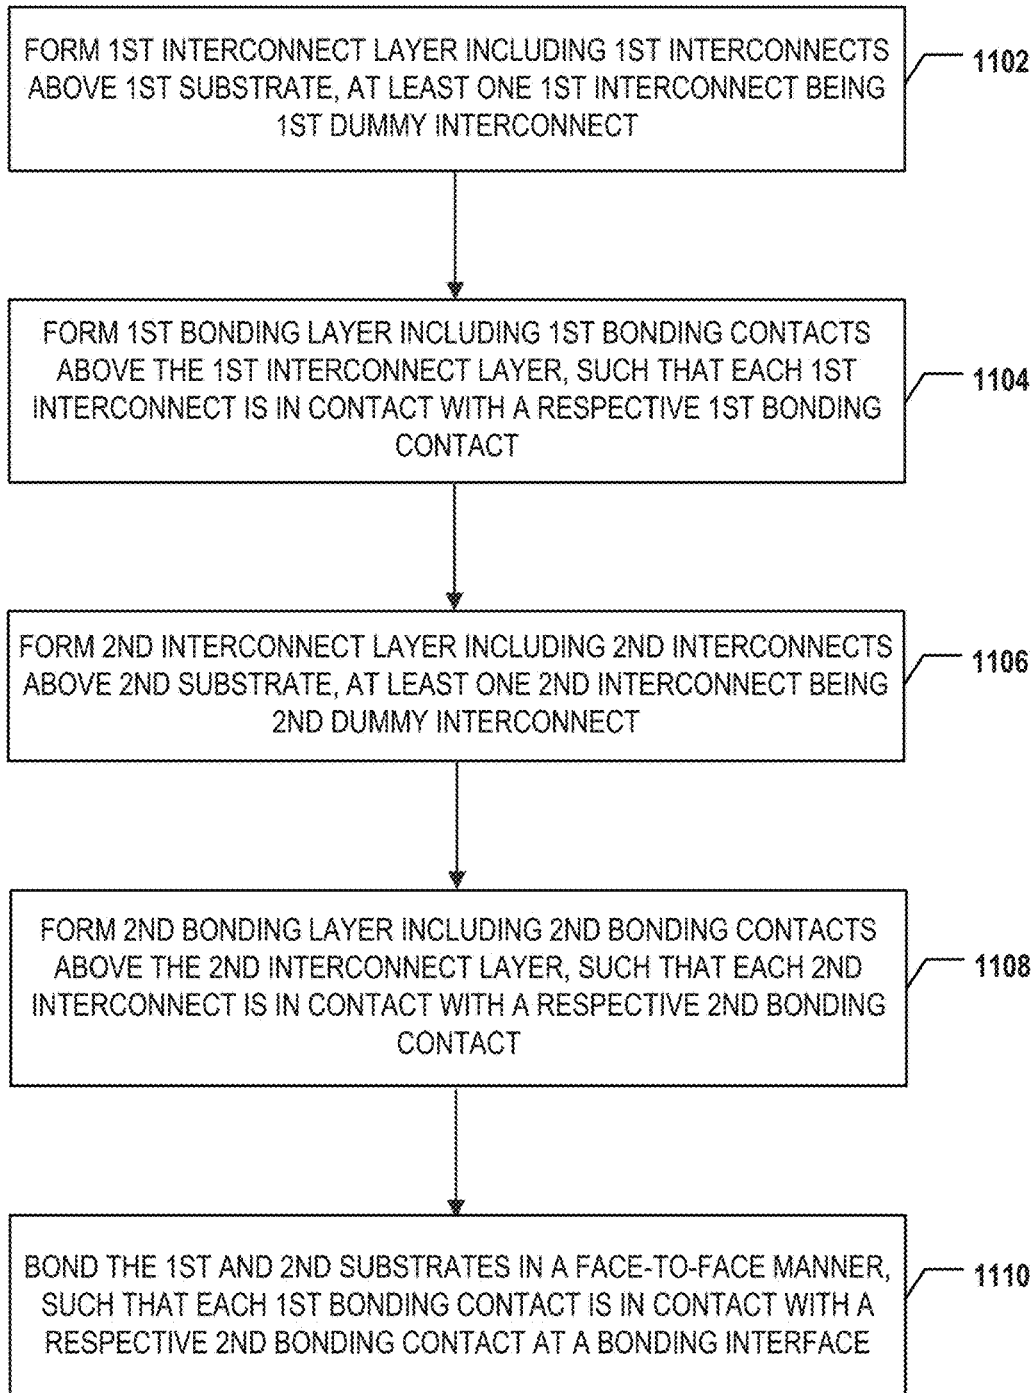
FORM 1ST INTERCONNECT LAYER INCLUDING 1ST INTERCONNECTS ABOVE 1ST SUBSTRATE, AT LEAST ONE 1ST INTERCONNECT BEING 1ST DUMMY INTERCONNECT

1102

FORM 1ST BONDING LAYER INCLUDING 1ST BONDING CONTACTS ABOVE THE 1ST INTERCONNECT LAYER, SUCH THAT EACH 1ST INTERCONNECT IS IN CONTACT WITH A RESPECTIVE 1ST BONDING CONTACT

1104

FORM 2ND INTERCONNECT LAYER INCLUDING 2ND INTERCONNECTS ABOVE 2ND SUBSTRATE, AT LEAST ONE 2ND INTERCONNECT BEING 2ND DUMMY INTERCONNECT

1106

FORM 2ND BONDING LAYER INCLUDING 2ND BONDING CONTACTS ABOVE THE 2ND INTERCONNECT LAYER, SUCH THAT EACH 2ND INTERCONNECT IS IN CONTACT WITH A RESPECTIVE 2ND BONDING CONTACT

1108

BOND THE 1ST AND 2ND SUBSTRATES IN A FACE-TO-FACE MANNER, SUCH THAT EACH 1ST BONDING CONTACT IS IN CONTACT WITH A RESPECTIVE 2ND BONDING CONTACT AT A BONDING INTERFACE

1110